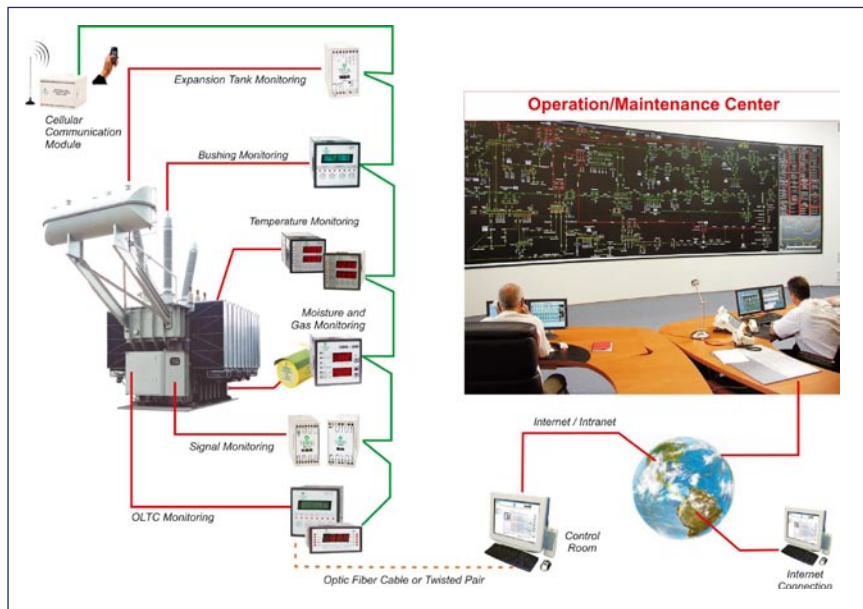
Cellular Communication Module

Expansion Tank Monitoring

Bushing Monitoring

Temperature Monitoring

Moisture and Gas Monitoring

Signal Monitoring

OLTC Monitoring

Operation/Maintenance Center

Internet / Intranet

Control Room

Internet Connection

Optic Fiber Cable or Twisted Pair